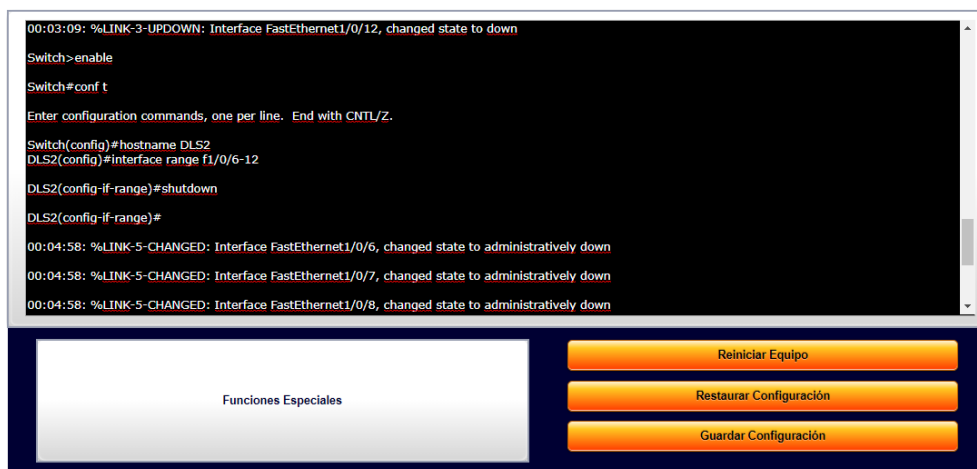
00:03:09: %LINK-3-UPDOWN: Interface FastEthernet1/0/12, changed state to down

Switch>enable

Switch#conf t

Enter configuration commands, one per line. End with CNTL/Z.

Switch(config)#hostname DLS2
DLS2(config)#interface range f1/0/6-12

DLS2(config-if-range)#shutdown

DLS2(config-if-range)#

00:04:58: %LINK-5-CHANGED: Interface FastEthernet1/0/6, changed state to administratively down

00:04:58: %LINK-5-CHANGED: Interface FastEthernet1/0/7, changed state to administratively down

00:04:58: %LINK-5-CHANGED: Interface FastEthernet1/0/8, changed state to administratively down

Funciones Especiales

Reiniciar Equipo

Restaurar Configuración

Guardar Configuración